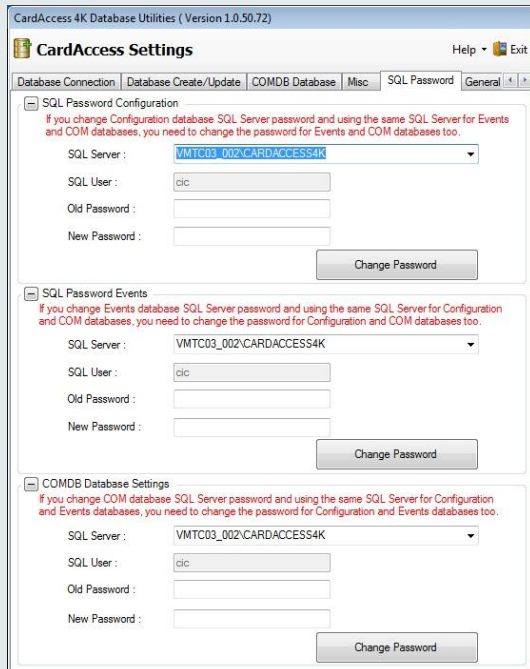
CardAccess 4K Database Utilities ( Version 1.0.50.72)

CardAccess Settings

Help ▾ Exit

Database Connection | Database Create/Update | COMDB Database | Misc | SQL Password | General

SQL Password Configuration

If you change Configuration database SQL Server password and using the same SQL Server for Events and COM databases, you need to change the password for Events and COM databases too.

SQL Server : VMTC03_002\CARDACCESS4K

SQL User : cic

Old Password :

New Password :

Change Password

SQL Password Events

If you change Events database SQL Server password and using the same SQL Server for Configuration and COM databases, you need to change the password for Configuration and COM databases too.

SQL Server : VMTC03_002\CARDACCESS4K

SQL User : cic

Old Password :

New Password :

Change Password

COMDB Database Settings

If you change COM database SQL Server password and using the same SQL Server for Configuration and Events databases, you need to change the password for Configuration and Events databases too.

SQL Server : VMTC03_002\CARDACCESS4K

SQL User : cic

Old Password :

New Password :

Change Password